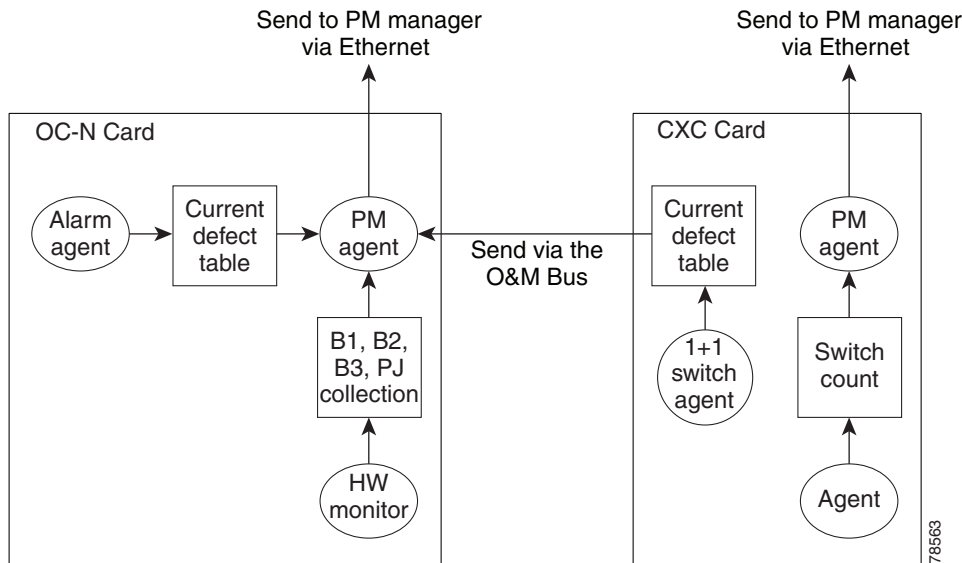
Send to PM manager via Ethernet

Send to PM manager via Ethernet

OC-N Card

Alarm agent

Current defect table

PM agent

B1, B2, B3, PJ collection

HW monitor

Send via the O&M Bus

CXC Card

Current defect table

1+1 switch agent

PM agent

Switch count

Agent

78563